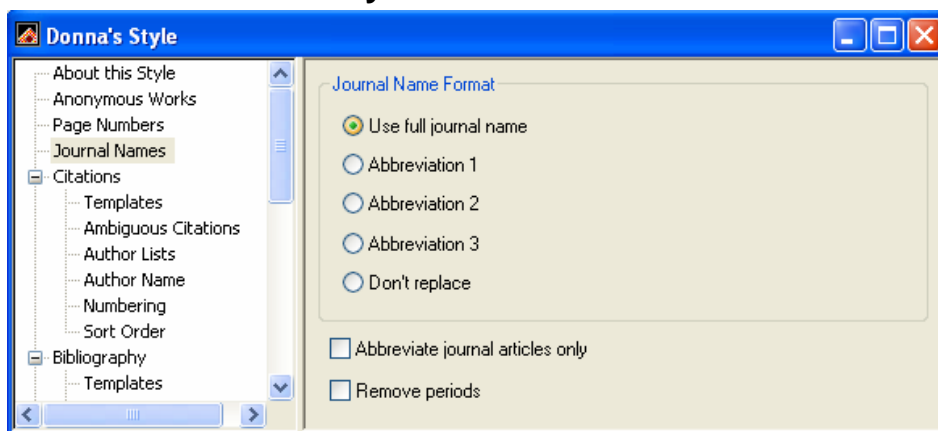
Donna's Style

About this Style
Anonymous Works
Page Numbers
Journal Names
Citations
Templates
Ambiguous Citations
Author Lists
Author Name
Numbering
Sort Order
Bibliography
Templates

Journal Name Format
Use full journal name
Abbreviation 1
Abbreviation 2
Abbreviation 3
Don't replace

Abbreviate journal articles only
Remove periods